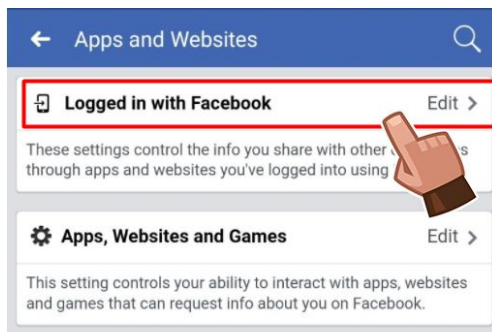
Apps and Websites

Logged in with Facebook Edit >

These settings control the info you share with other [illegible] through apps and websites you've logged into using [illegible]

Apps, Websites and Games Edit >

This setting controls your ability to interact with apps, websites and games that can request info about you on Facebook.